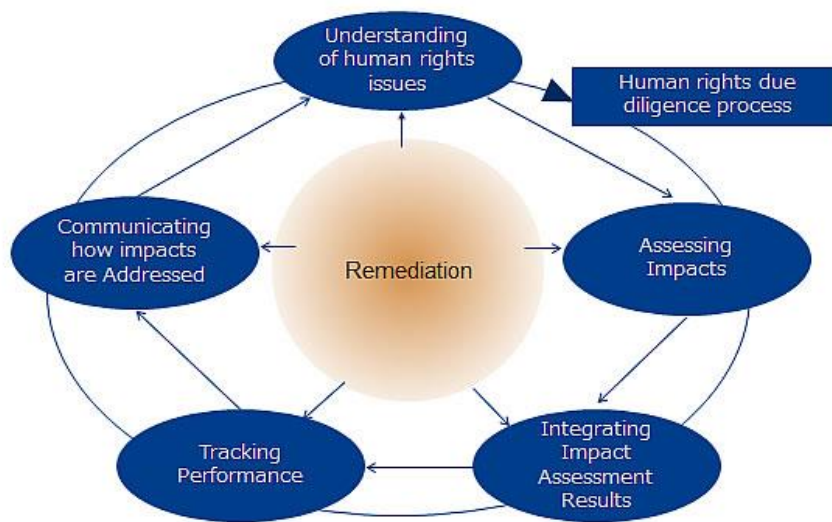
Understanding of human rights issues

Human rights due diligence process

Assessing Impacts

Integrating Impact Assessment Results

Tracking Performance

Communicating how impacts are Addressed

Remediation